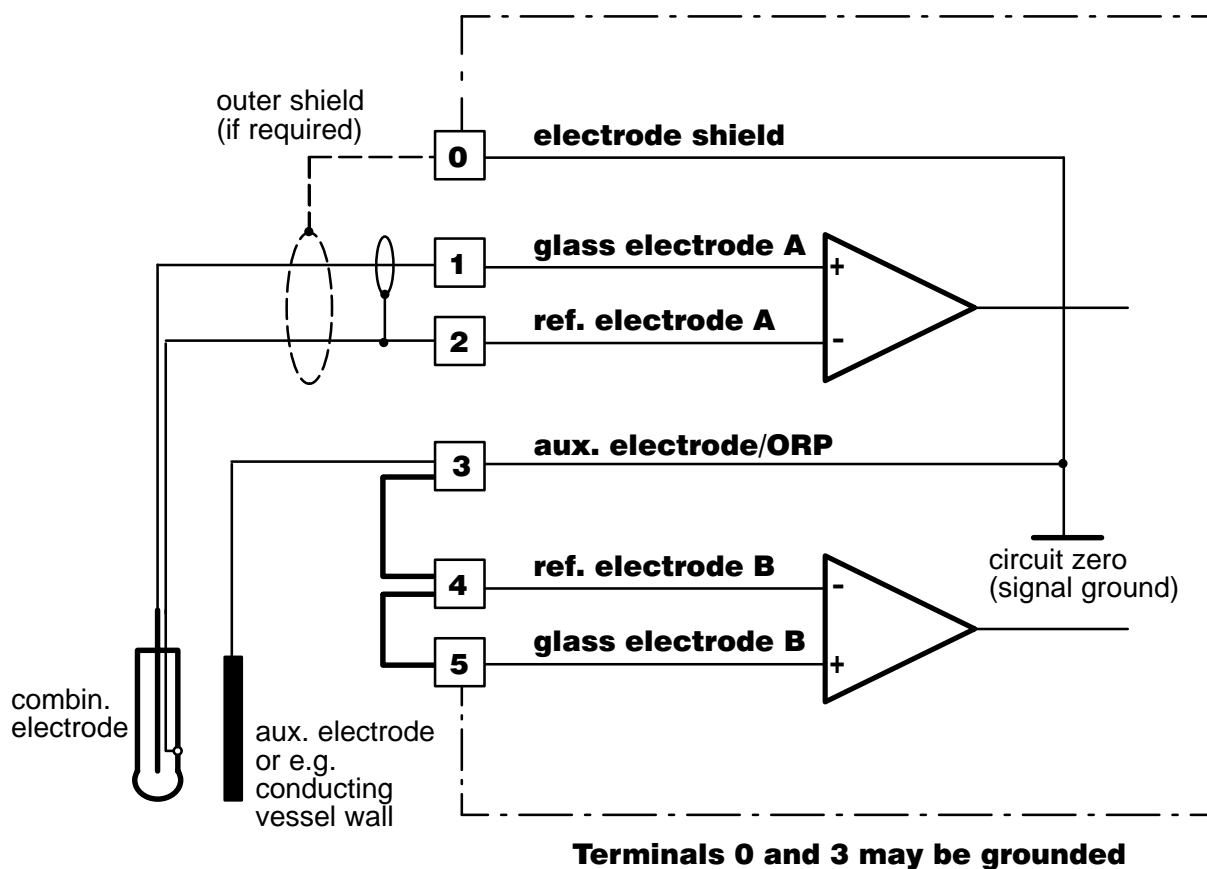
outer shield
(if required)

0
electrode shield

1
glass electrode A
+

2
ref. electrode A
-

3
aux. electrode/ORP

circuit zero
(signal ground)

4
ref. electrode B
-

5
glass electrode B
+

combin.
electrode

aux. electrode
or e.g.
conducting
vessel wall

Terminals 0 and 3 may be grounded